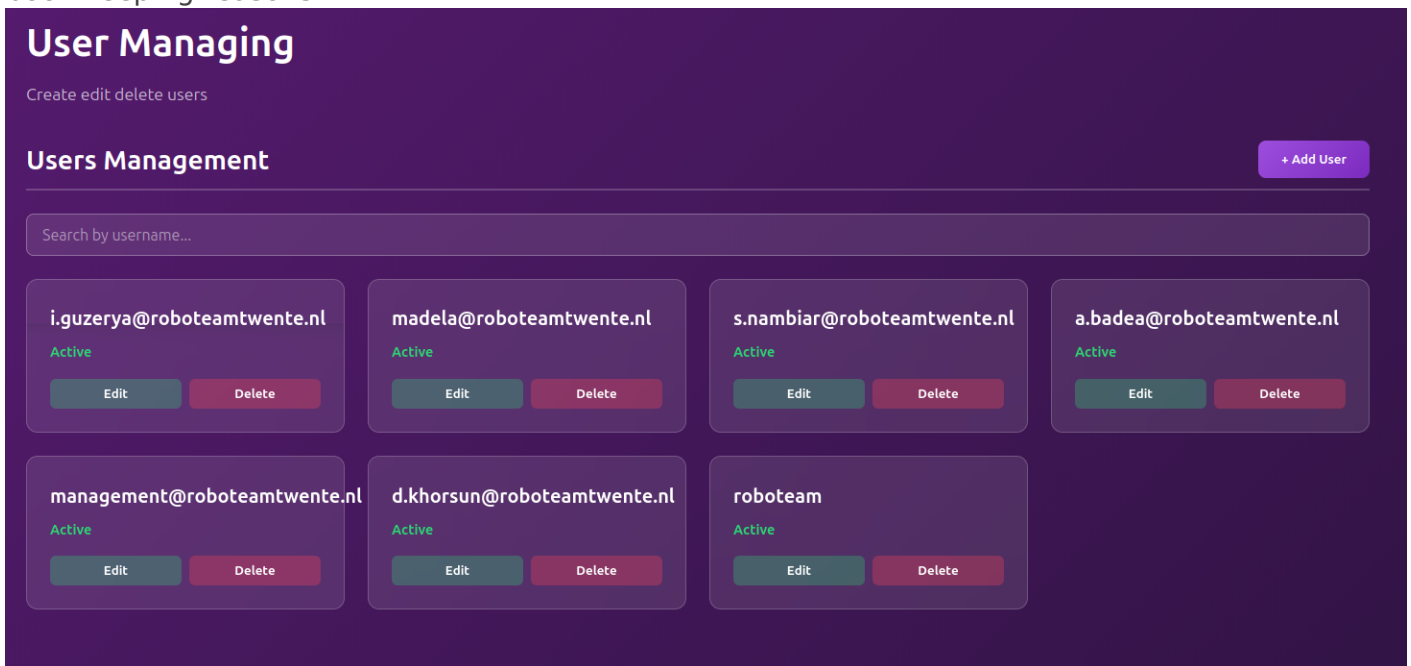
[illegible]

User Managing

Create edit delete users

Users Management

+ Add User

Search by username...

i.guzerya@roboteamtwente.nl
Active
Edit Delete

madela@roboteamtwente.nl
Active
Edit Delete

s.nambiar@roboteamtwente.nl
Active
Edit Delete

a.badea@roboteamtwente.nl
Active
Edit Delete

management@roboteamtwente.nl
Active
Edit Delete

d.khorsun@roboteamtwente.nl
Active
Edit Delete

roboteam
Active
Edit Delete